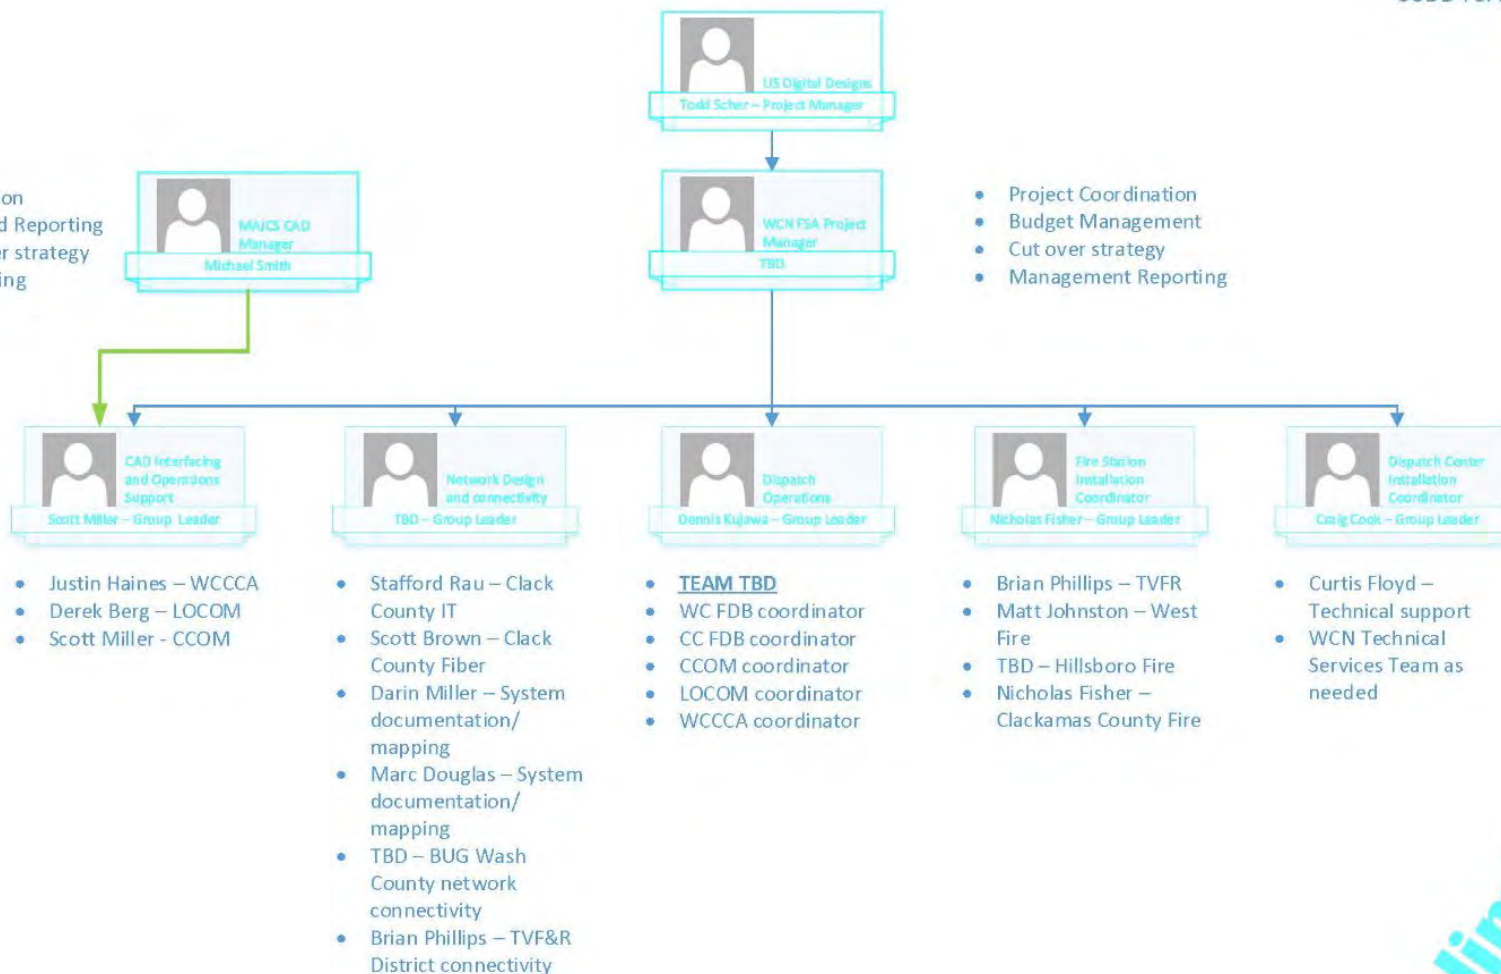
US Digital Designs
Todd Scher – Project Manager

on
d Reporting
r strategy
ing

MACS CAD Manager
Michael Smith

WCN FSA Project Manager
TBD

• Project Coordination
• Budget Management
• Cut over strategy
• Management Reporting

CAD Interfacing and Operations Support
Scott Miller – Group Leader

Network Design and connectivity
TBD – Group Leader

Dispatch Operations
Dennis Kujawa – Group Leader

Fire Station Installation Coordinator
Nicholas Fisher – Group Leader

Dispatch Center Installation Coordinator
Craig Cook – Group Leader

• Justin Haines – WCCCA
• Derek Berg – LOCOM
• Scott Miller - CCOM

• Stafford Rau – Clack County IT
• Scott Brown – Clack County Fiber
• Darin Miller – System documentation/ mapping
• Marc Douglas – System documentation/ mapping
• TBD – BUG Wash County network connectivity
• Brian Phillips – TVF&R District connectivity

• TEAM TBD
• WC FDB coordinator
• CC FDB coordinator
• CCOM coordinator
• LOCOM coordinator
• WCCCA coordinator

• Brian Phillips – TVFR
• Matt Johnston – West Fire
• TBD – Hillsboro Fire
• Nicholas Fisher – Clackamas County Fire

• Curtis Floyd – Technical support
• WCN Technical Services Team as needed